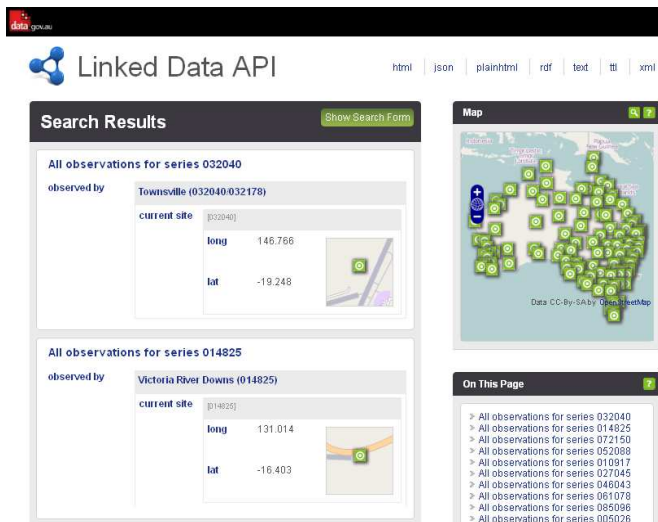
data.gov.au

Linked Data API

html | json | plainhtml | rdf | text | ttl | xml

Search Results

Show Search Form

All observations for series 032040

observed by

Townsville (032040/032178)

current site

[032040]

long 146.766

lat -19.248

All observations for series 014825

observed by

Victoria River Downs (014825)

current site

[014825]

long 131.014

lat -16.403

Map

Data CC-By-SA by OpenStreetMap

On This Page

All observations for series 032040
All observations for series 014825
All observations for series 072150
All observations for series 052088
All observations for series 010917
All observations for series 027045
All observations for series 046043
All observations for series 061078
All observations for series 085096
All observations for series 005026